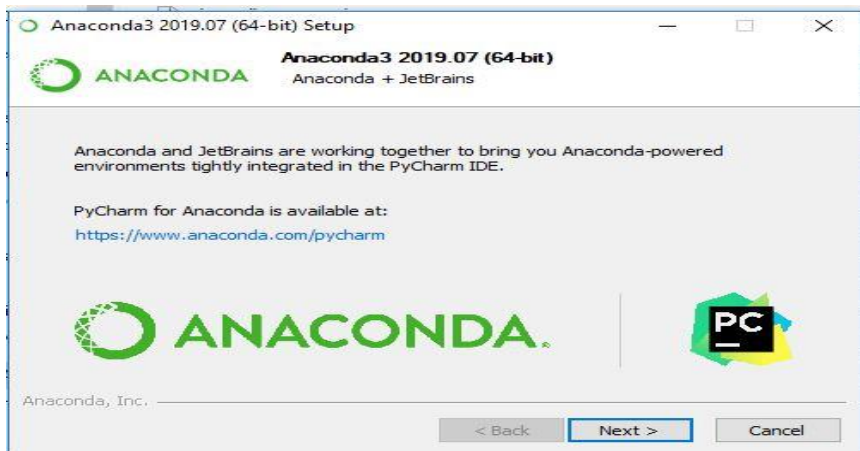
Anaconda3 2019.07 (64-bit) Setup

ANACONDA

Anaconda3 2019.07 (64-bit)
Anaconda + JetBrains

Anaconda and JetBrains are working together to bring you Anaconda-powered environments tightly integrated in the PyCharm IDE.

PyCharm for Anaconda is available at:

https://www.anaconda.com/pycharm

ANACONDA.

PC

Anaconda, Inc.

< Back

Next >

Cancel